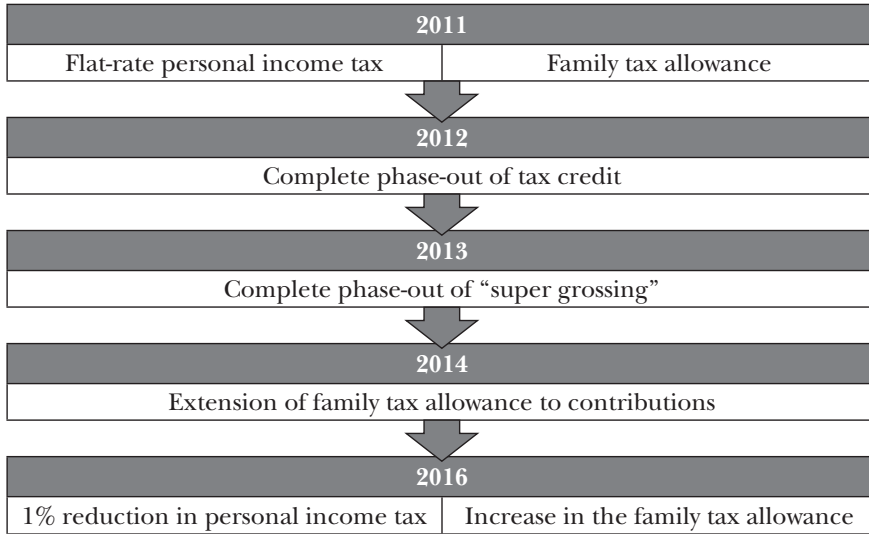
2011

Flat-rate personal income tax

Family tax allowance

2012

Complete phase-out of tax credit

2013

Complete phase-out of “super grossing”

2014

Extension of family tax allowance to contributions

2016

1% reduction in personal income tax

Increase in the family tax allowance